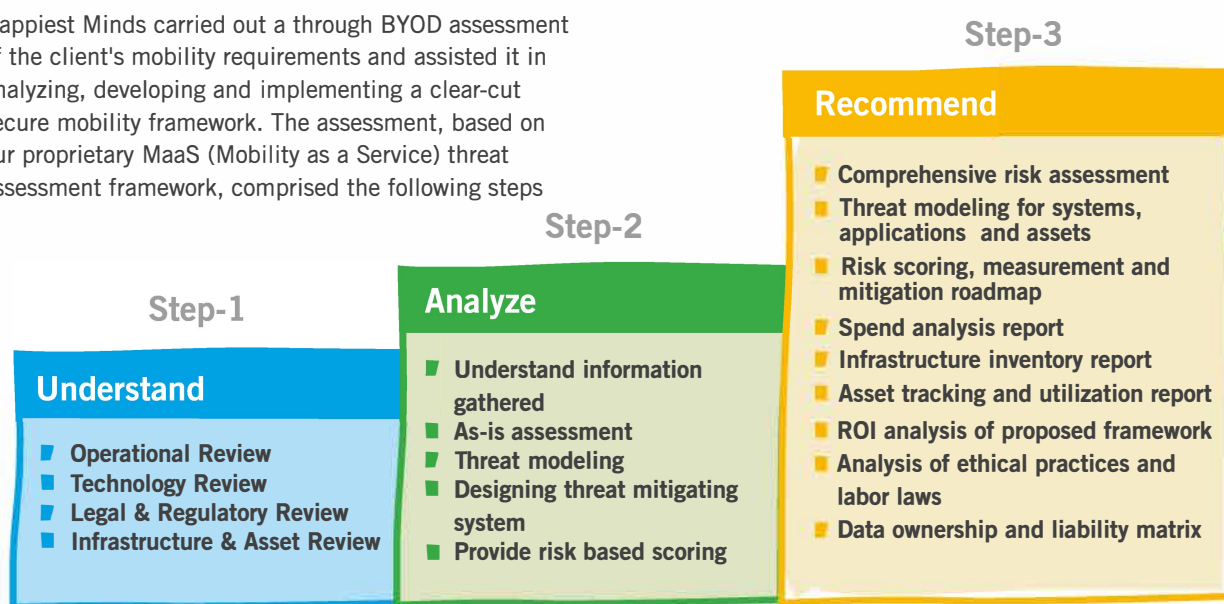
appiest Minds carried out a through BYOD assessment f the client's mobility requirements and assisted it in nalyzing, developing and implementing a clear-cut ecure mobility framework. The assessment, based on ur proprietary MaaS (Mobility as a Service) threat ssessment framework, comprised the following steps

Step-1

Understand

Operational Review
Technology Review
Legal & Regulatory Review
Infrastructure & Asset Review

Step-2

Analyze

Understand information gathered
As-is assessment
Threat modeling
Designing threat mitigating system
Provide risk based scoring

Step-3

Recommend

Comprehensive risk assessment
Threat modeling for systems, applications and assets
Risk scoring, measurement and mitigation roadmap
Spend analysis report
Infrastructure inventory report
Asset tracking and utilization report
ROI analysis of proposed framework
Analysis of ethical practices and labor laws
Data ownership and liability matrix